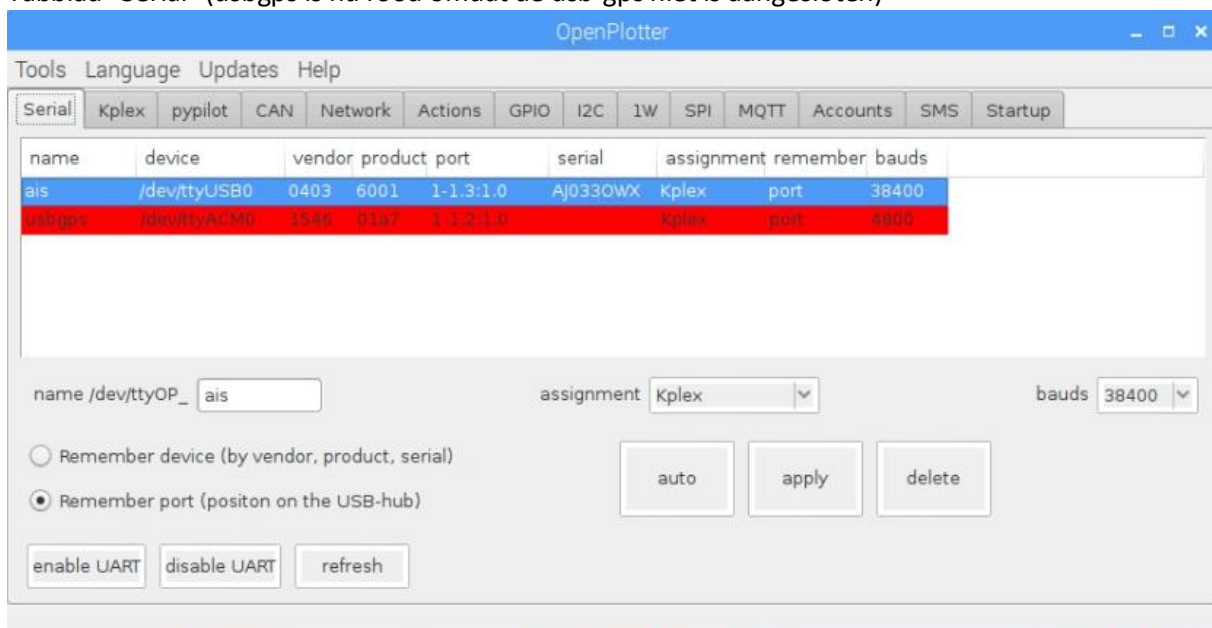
Tabblad "Serial" (usbgps is nu rood omdat de usb-gps niet is aangesloten)

OpenPlotter

Tools Language Updates Help

Serial | Kplex | pypilot | CAN | Network | Actions | GPIO | I2C | 1W | SPI | MQTT | Accounts | SMS | Startup

| name | device | vendor | product | port | serial | assignment | remember | bauds |
|---|---|---|---|---|---|---|---|---|
| ais | /dev/ttyUSB0 | 0403 | 6001 | 1-1.3:1.0 | AJ033OWX | Kplex | port | 38400 |
| usbgps | /dev/ttyACM0 | 1546 | 01a7 | 1-1.2:1.0 | | Kplex | port | 4800 |

name /dev/ttyOP_ ais

assignment Kplex

bauds 38400

Remember device (by vendor, product, serial)

Remember port (positon on the USB-hub)

auto

apply

delete

enable UART

disable UART

refresh